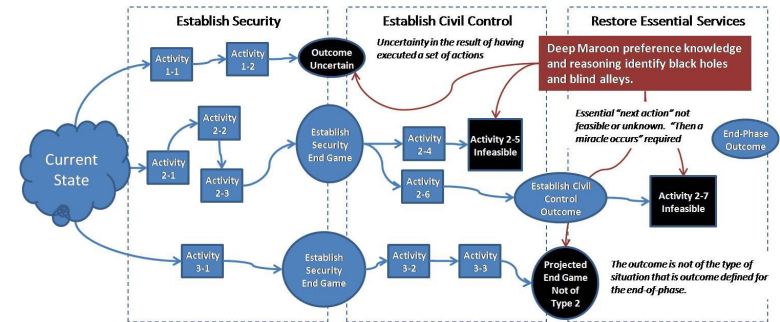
Establish Security

Establish Civil Control

Restore Essential Services

Activity 1-1

Activity 1-2

Outcome Uncertain

Uncertainty in the result of having executed a set of actions

Deep Maroon preference knowledge and reasoning identify black holes and blind alleys.

Activity 2-2

Activity 2-1

Activity 2-3

Establish Security End Game

Activity 2-4

Activity 2-5 Infeasible

Essential "next action" not feasible or unknown. "Then a miracle occurs" required

End-Phase Outcome

Current State

Activity 2-6

Establish Civil Control Outcome

Activity 2-7 Infeasible

Activity 3-1

Establish Security End Game

Activity 3-2

Activity 3-3

Projected End Game Not of Type 2

The outcome is not of the type of situation that is outcome defined for the end-of-phase.